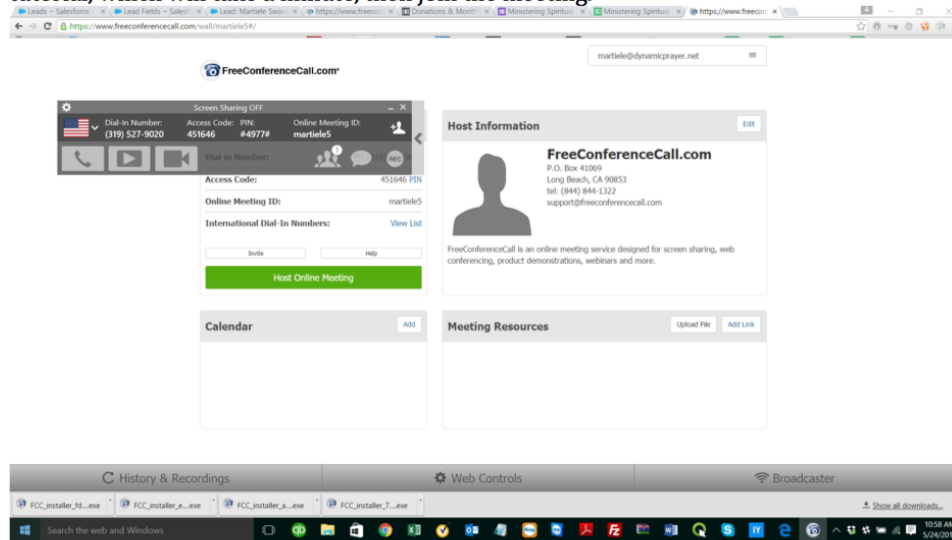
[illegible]

Leads ~ Salesforce | Lead Fields ~ Sales | Lead: Martiele Swan | https://www.freecon | Donations & Month | Ministering Spiritual | Ministering Spiritual | https://www.freecon

https://www.freeconferencecall.com/wall/martiele5#/

FreeConferenceCall.com

martiele@dynamicprayer.net

Screen Sharing OFF

Dial-In Number: (319) 527-9020

Access Code: 451646

PIN: #4977#

Online Meeting ID: martiele5

Dial-In Number:

Access Code: 451646 PIN

Online Meeting ID: martiele5

International Dial-In Numbers: View List

Invite

Help

Host Online Meeting

Host Information

Edit

FreeConferenceCall.com

P.O. Box 41069
Long Beach, CA 90853
tel: (844) 844-1322
support@freeconferencecall.com

FreeConferenceCall is an online meeting service designed for screen sharing, web conferencing, product demonstrations, webinars and more.

Calendar

Add

Meeting Resources

Upload File

Add Link

History & Recordings

Web Controls

Broadcaster

FCC_installer_fd....exe

FCC_installer_e....exe

FCC_installer_a....exe

FCC_installer_7....exe

Show all downloads...

Search the web and Windows

10:58 AM
5/24/201